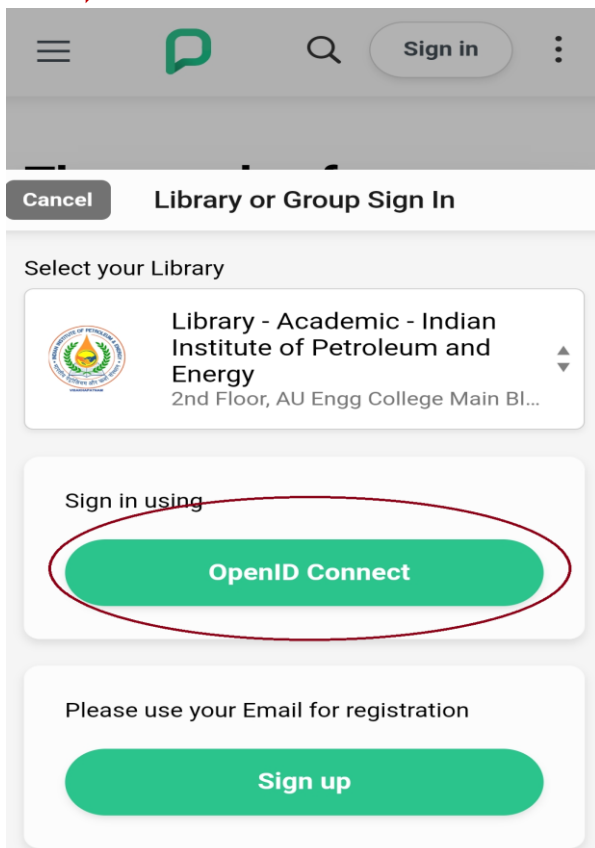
Sign in

Cancel

Library or Group Sign In

Select your Library

Library - Academic - Indian Institute of Petroleum and Energy
2nd Floor, AU Engg College Main Bl...

Sign in using

OpenID Connect

Please use your Email for registration

Sign up